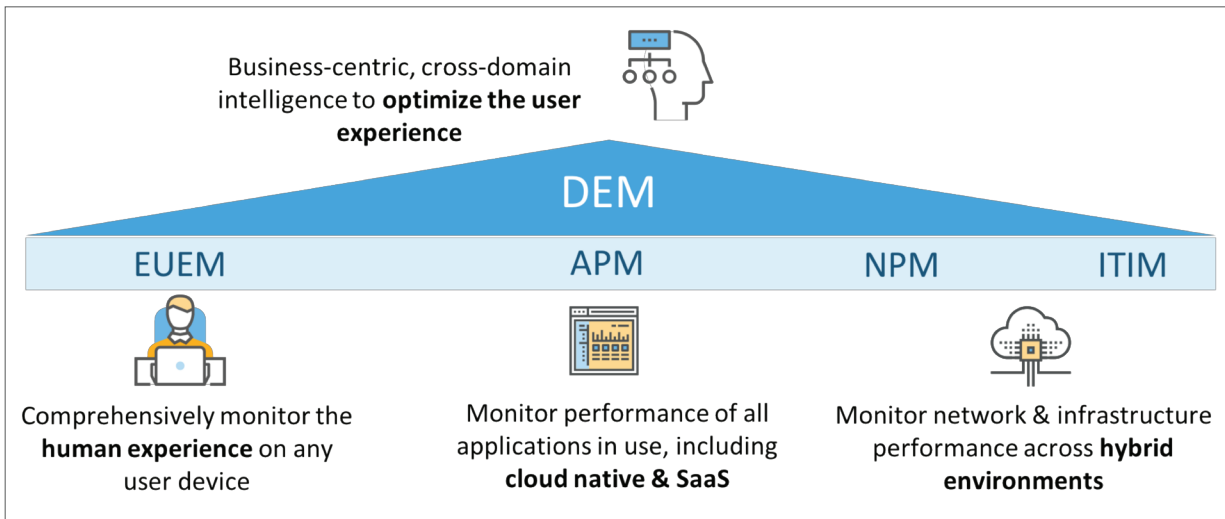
Business-centric, cross-domain intelligence to **optimize the user experience**

DEM

EUEM

APM

NPM

ITIM

Comprehensively monitor the **human experience** on any user device

Monitor performance of all applications in use, including **cloud native & SaaS**

Monitor network & infrastructure performance across **hybrid environments**